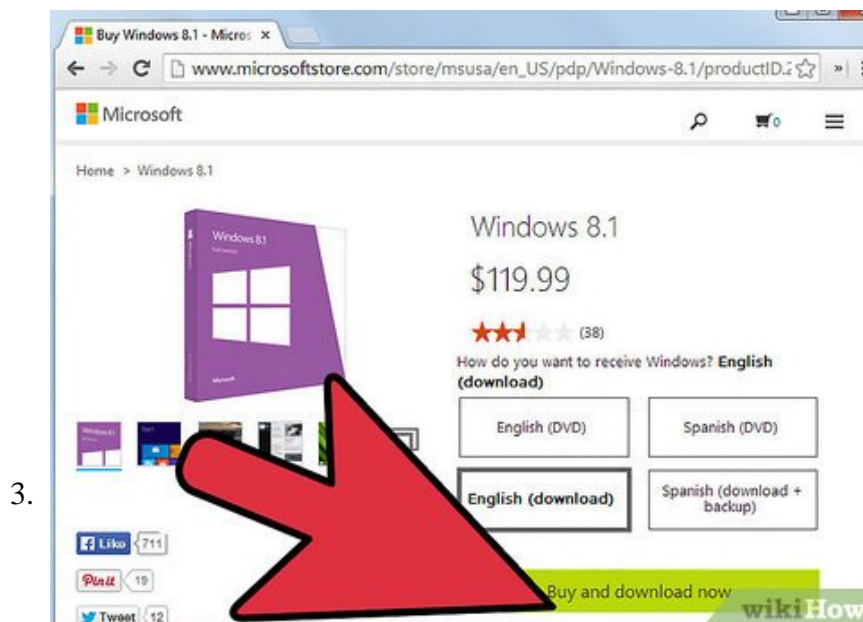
Buy Windows 8.1 - Micros ×

www.microsoftstore.com/store/msusa/en_US/pdp/Windows-8.1/productID.

Microsoft

0

Home > Windows 8.1

Windows 8.1

Windows 8.1

$119.99

(38)

How do you want to receive Windows? English (download)

English (DVD)

Spanish (DVD)

English (download)

Spanish (download + backup)

3.

Like 711

Pin it 19

Tweet 12

Buy and download now

wikiHow